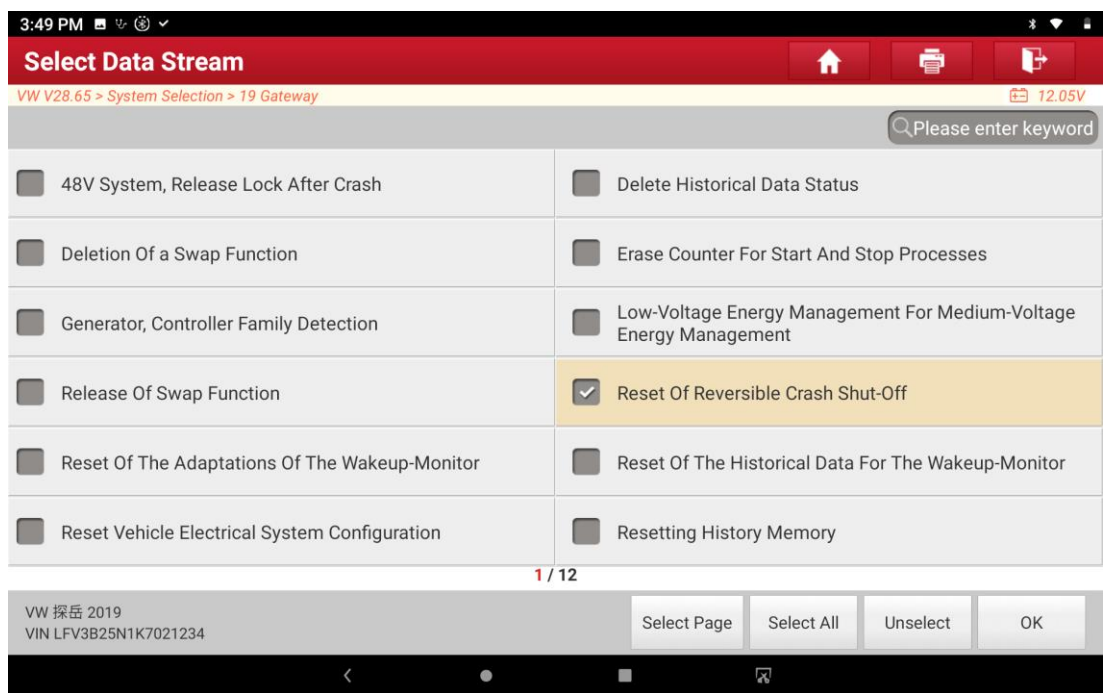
3:49 PM

Select Data Stream

VW V28.65 > System Selection > 19 Gateway

12.05V

Please enter keyword

48V System, Release Lock After Crash

Delete Historical Data Status

Deletion Of a Swap Function

Erase Counter For Start And Stop Processes

Generator, Controller Family Detection

Low-Voltage Energy Management For Medium-Voltage Energy Management

Release Of Swap Function

Reset Of Reversible Crash Shut-Off

Reset Of The Adaptations Of The Wakeup-Monitor

Reset Of The Historical Data For The Wakeup-Monitor

Reset Vehicle Electrical System Configuration

Resetting History Memory

1 / 12

VW 探岳 2019
VIN LFV3B25N1K7021234

Select Page

Select All

Unselect

OK